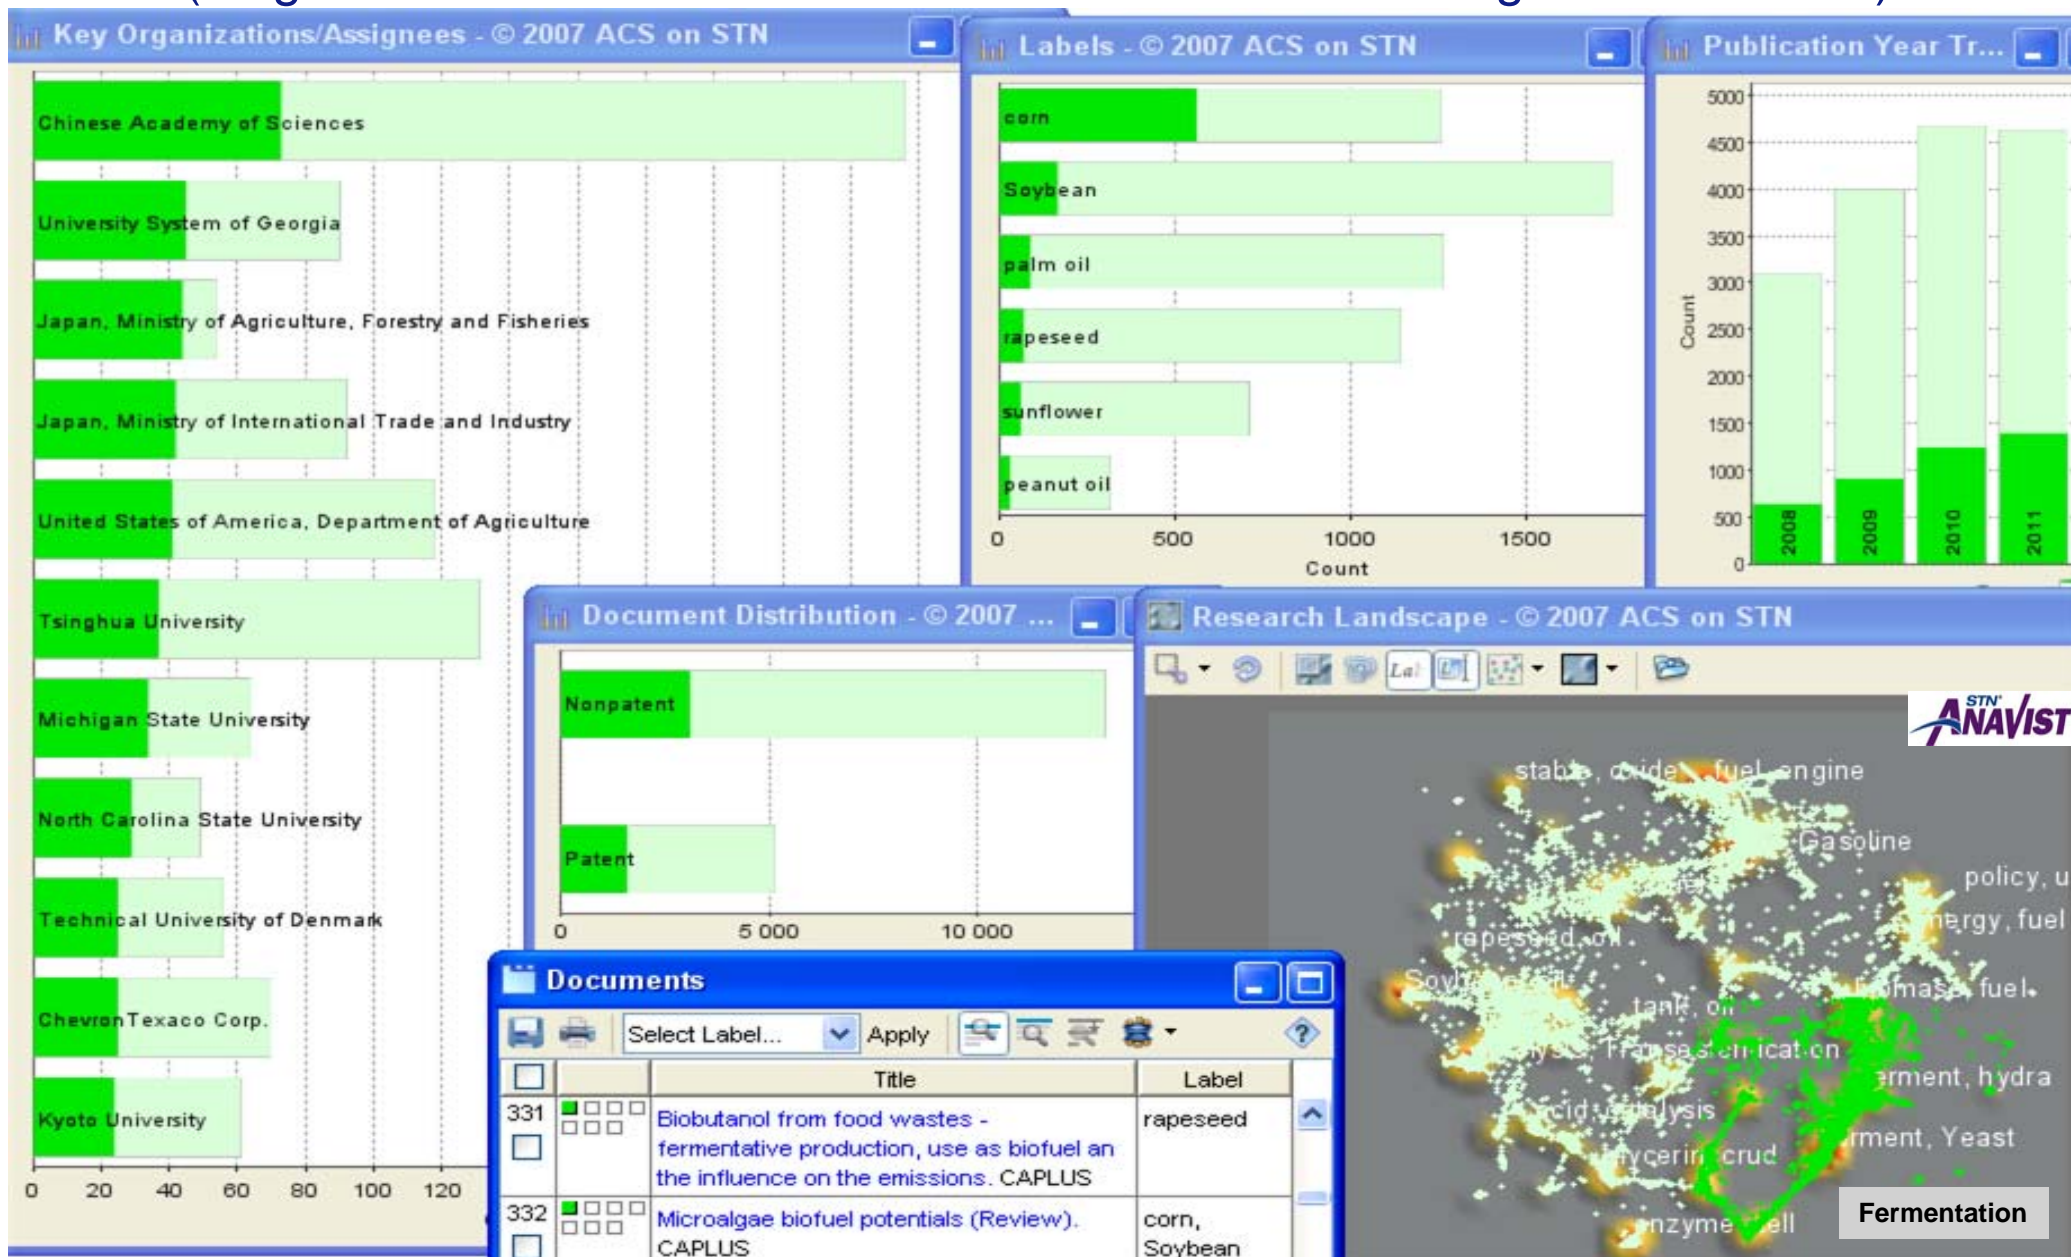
Key Organizations/Assignees - © 2007 ACS on STN

Chinese Academy of Sciences
University System of Georgia
Japan, Ministry of Agriculture, Forestry and Fisheries
Japan, Ministry of International Trade and Industry
United States of America, Department of Agriculture
Tsinghua University
Michigan State University
North Carolina State University
Technical University of Denmark
ChevronTexaco Corp.
Kyoto University

0 20 40 60 80 100 120

Labels - © 2007 ACS on STN

corn
Soybean
palm oil
rapeseed
sunflower
peanut oil

0 500 1000 1500
Count

Publication Year Tr...

5000 4500 4000 3500 3000 2500 2000 1500 1000 500 0
Count
2008 2009 2010 2011

Document Distribution - © 2007 ...

Nonpatent
Patent

0 5 000 10 000

Research Landscape - © 2007 ACS on STN

STN ANAVIST

stable, oxide, fuel, engine
Gasoline
policy, u
energy, fuel
rapeseed, oil
Soybean, oil
tank, oil
biomass, fuel
transesterification
ferment, hydra
acid, catalysis
ferment, Yeast
glycerin, crud
enzyme, cell
Fermentation

Documents

Select Label... Apply

| | | Title | Label |
|---|---|---|---|
| 331 | | Biobutanol from food wastes - fermentative production, use as biofuel an the influence on the emissions. CAPLUS | rapeseed |
| 332 | | Microalgae biofuel potentials (Review). CAPLUS | corn, Soybean |